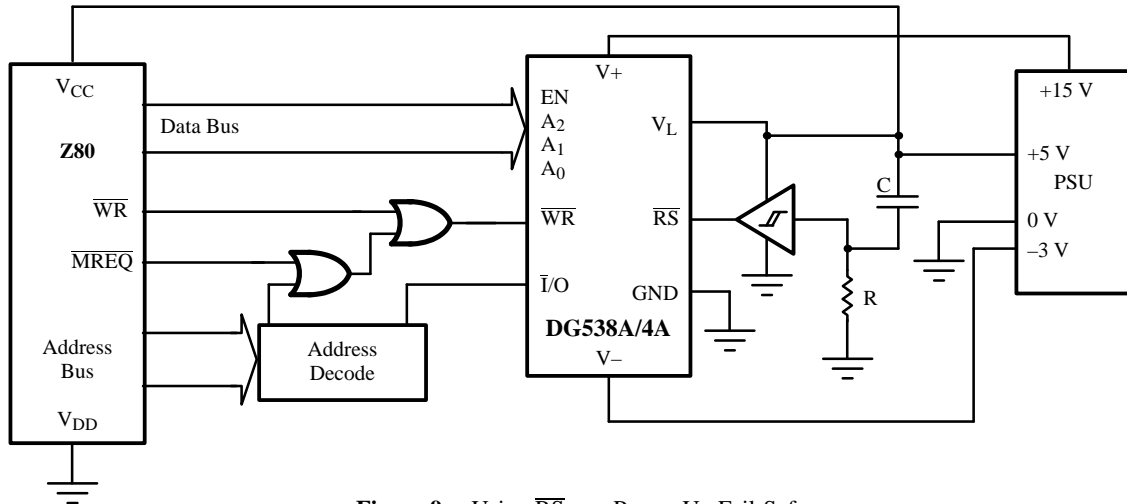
$V_{CC}$
Data Bus
Z80
$\overline{WR}$
$\overline{MREQ}$
Address Bus
$V_{DD}$
Address Decode
V+
EN
$A_2$
$A_1$
$A_0$
$\overline{WR}$
$\overline{I}/O$
$V_L$
$\overline{RS}$
GND
DG538A/4A
V–
C
R
+15 V
+5 V
PSU
0 V
–3 V

Figure 9. Using $\overline{RS}$ as a Power-Up Fail-Safe